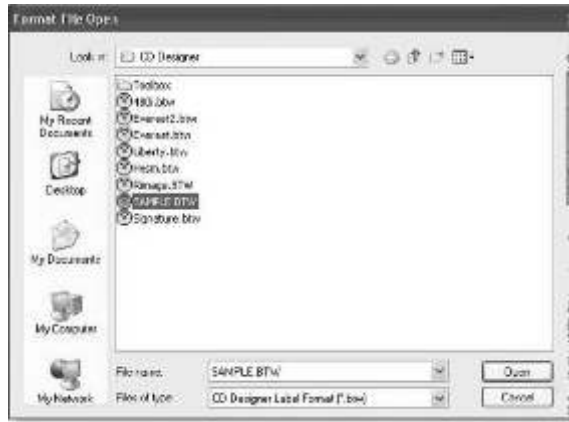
Format File Open

Look in: CD Designer

My Recent Documents

Desktop

My Documents

My Computer

My Network

Toolbox
HBO.btw
Everest2.btw
Everest.btw
Liberty.btw
Hash.btw
Rimage.BTW
SAMPLE.BTW
Signature.btw

File name: SAMPLE.BTW

Files of type: CD Designer Label Format (*.btw)

Open

Cancel